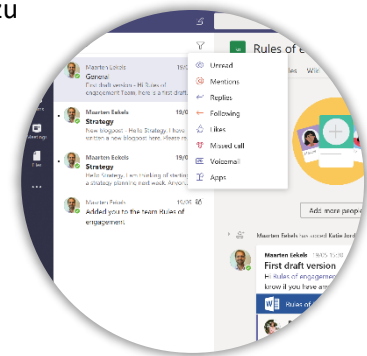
zu

Maarten Eekels 19/0
General
First draft version - Hi Rules of engagement team, here is a first draft

Maarten Eekels 19/0
Strategy
New blogpost - Hello Strategy, I have written a new blogpost, have a look, please re

Maarten Eekels 19/0
Strategy
Maarten Eekels: Hi, I am thinking of starting a strategy planning next week. Anyon

Maarten Eekels 19/0
Added you to the team Rules of engagement.

Unread
Mentions
Replies
Following
Likes
Missed call
Voicemail
Apps

Rules of e
Wik

Add more peop

Maarten Eekels has added Katie Jord

Maarten Eekels 19/05 19:0
First draft version
Hi Rules of engagement
know if you have a

Rules of